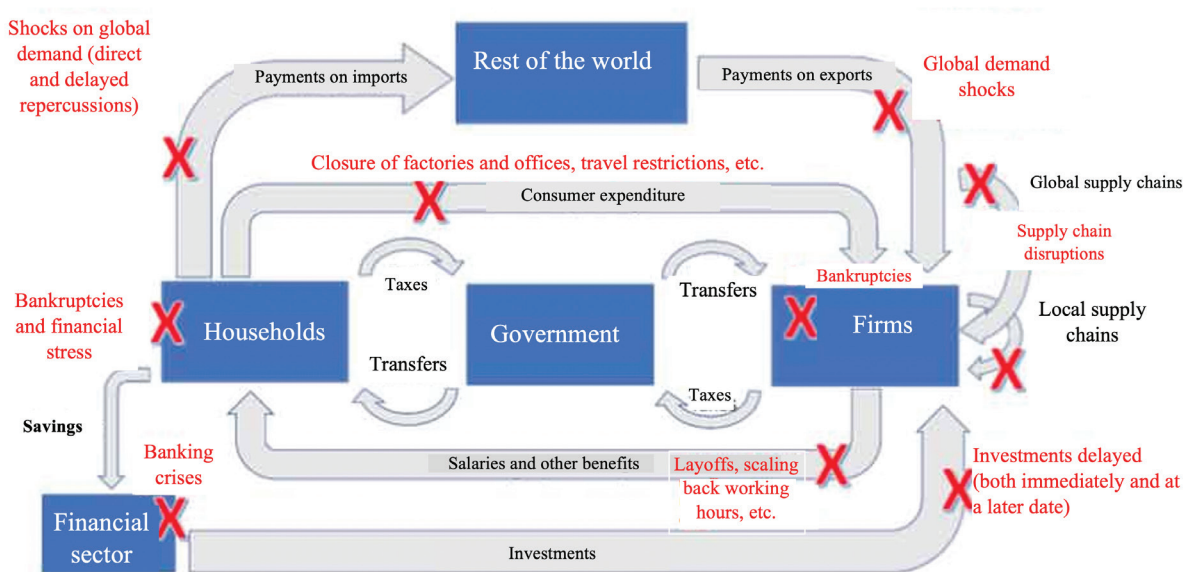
Shocks on global demand (direct and delayed repercussions)

Payments on imports

Rest of the world

Payments on exports

Global demand shocks

Closure of factories and offices, travel restrictions, etc.

Consumer expenditure

Global supply chains

Supply chain disruptions

Bankruptcies

Bankruptcies and financial stress

Households

Taxes

Transfers

Government

Transfers

Taxes

Firms

Local supply chains

Savings

Banking crises

Salaries and other benefits

Layoffs, scaling back working hours, etc.

Investments delayed (both immediately and at a later date)

Financial sector

Investments